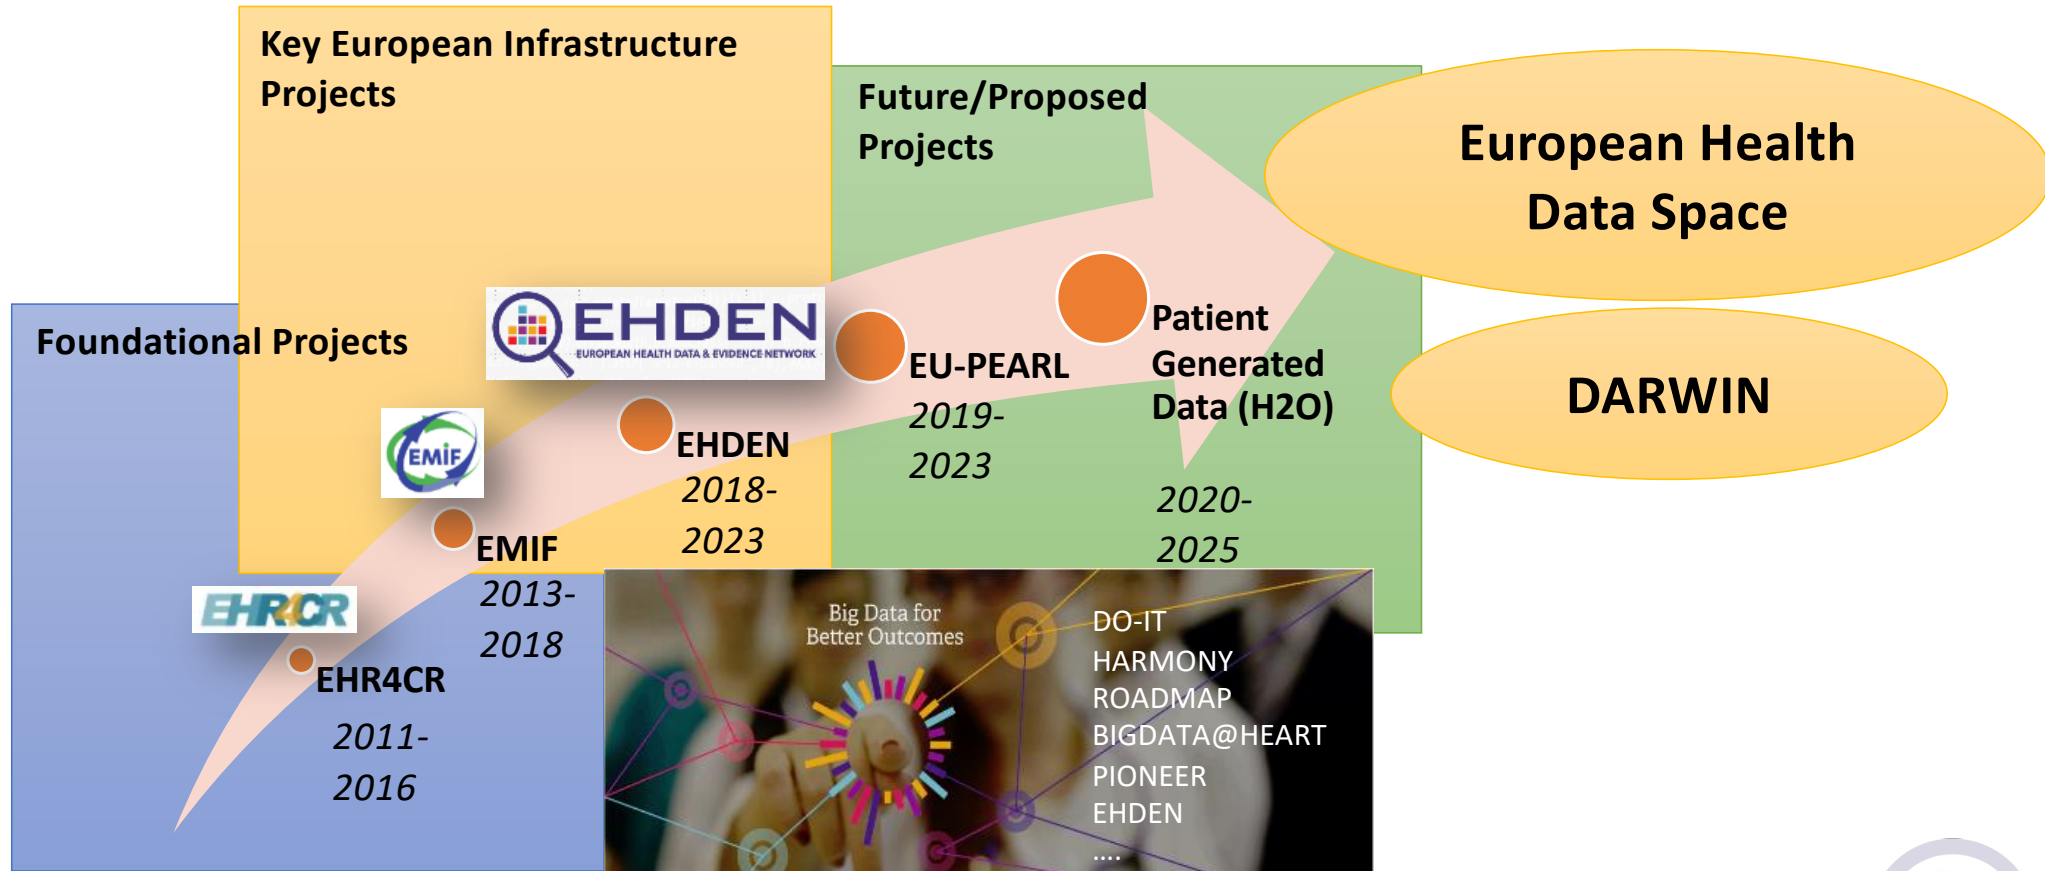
Key European Infrastructure Projects

Future/Proposed Projects

European Health Data Space

DARWIN

Foundational Projects

EHDEN
EUROPEAN HEALTH DATA & EVIDENCE NETWORK

EU-PEARL
2019-2023

Patient Generated Data (H2O)
2020-2025

EMIF

EHDEN
2018-2023

EMIF
2013-2018

EHR4CR

EHR4CR
2011-2016

Big Data for Better Outcomes

DO-IT
HARMONY
ROADMAP
BIGDATA@HEART
PIONEER
EHDEN
....